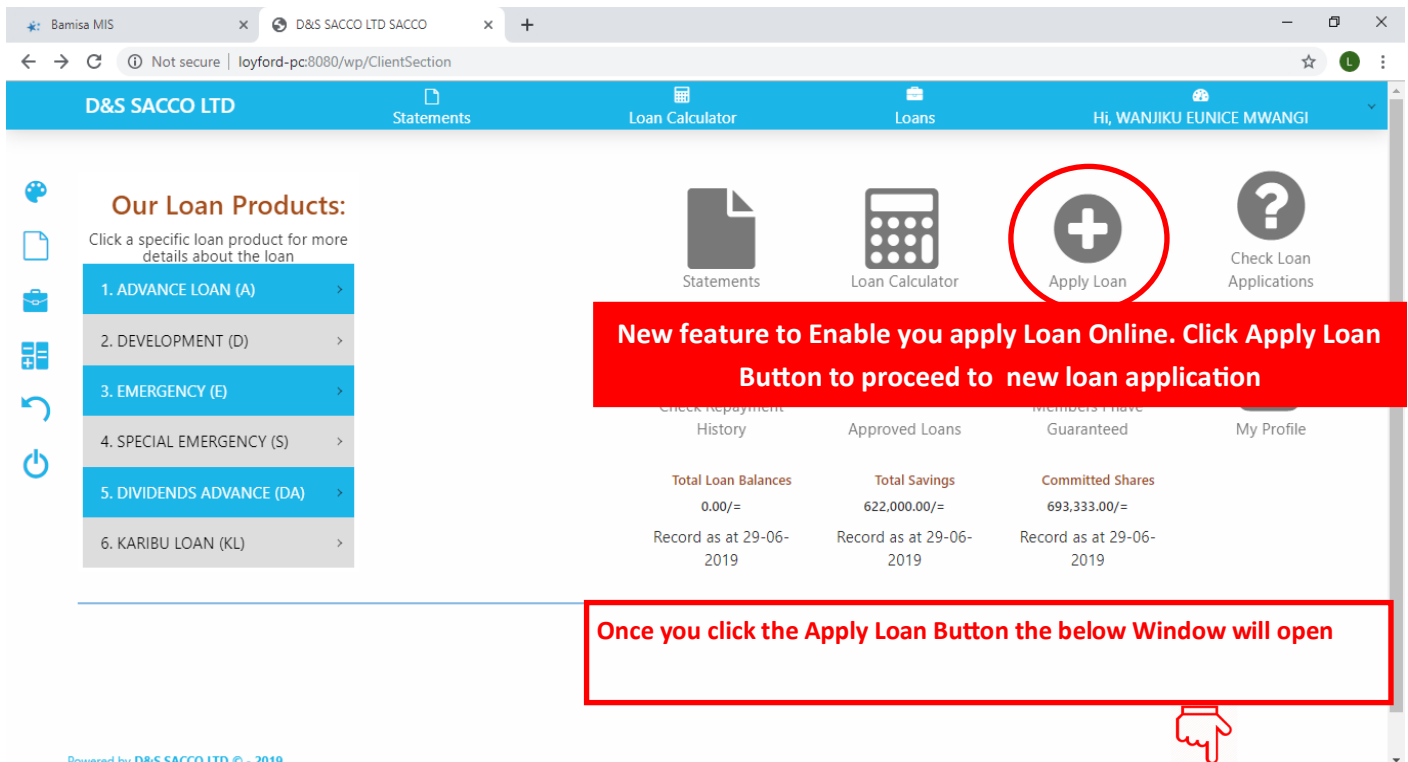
Bamisa MIS
D&S SACCO LTD SACCO
Not secure | loyford-pc:8080/wp/ClientSection

D&S SACCO LTD
Statements
Loan Calculator
Loans
Hi, WANJIKU EUNICE MWANGI

Our Loan Products:
Click a specific loan product for more details about the loan

1. ADVANCE LOAN (A)
2. DEVELOPMENT (D)
3. EMERGENCY (E)
4. SPECIAL EMERGENCY (S)
5. DIVIDENDS ADVANCE (DA)
6. KARIBU LOAN (KL)

Statements
Loan Calculator
Apply Loan
Check Loan Applications

New feature to Enable you apply Loan Online. Click Apply Loan Button to proceed to new loan application

Check Repayment History
Approved Loans
Members I have Guaranteed
My Profile

Total Loan Balances
0.00/=
Record as at 29-06-2019

Total Savings
622,000.00/=
Record as at 29-06-2019

Committed Shares
693,333.00/=
Record as at 29-06-2019

Once you click the Apply Loan Button the below Window will open

Powered by D&S SACCO LTD © - 2019